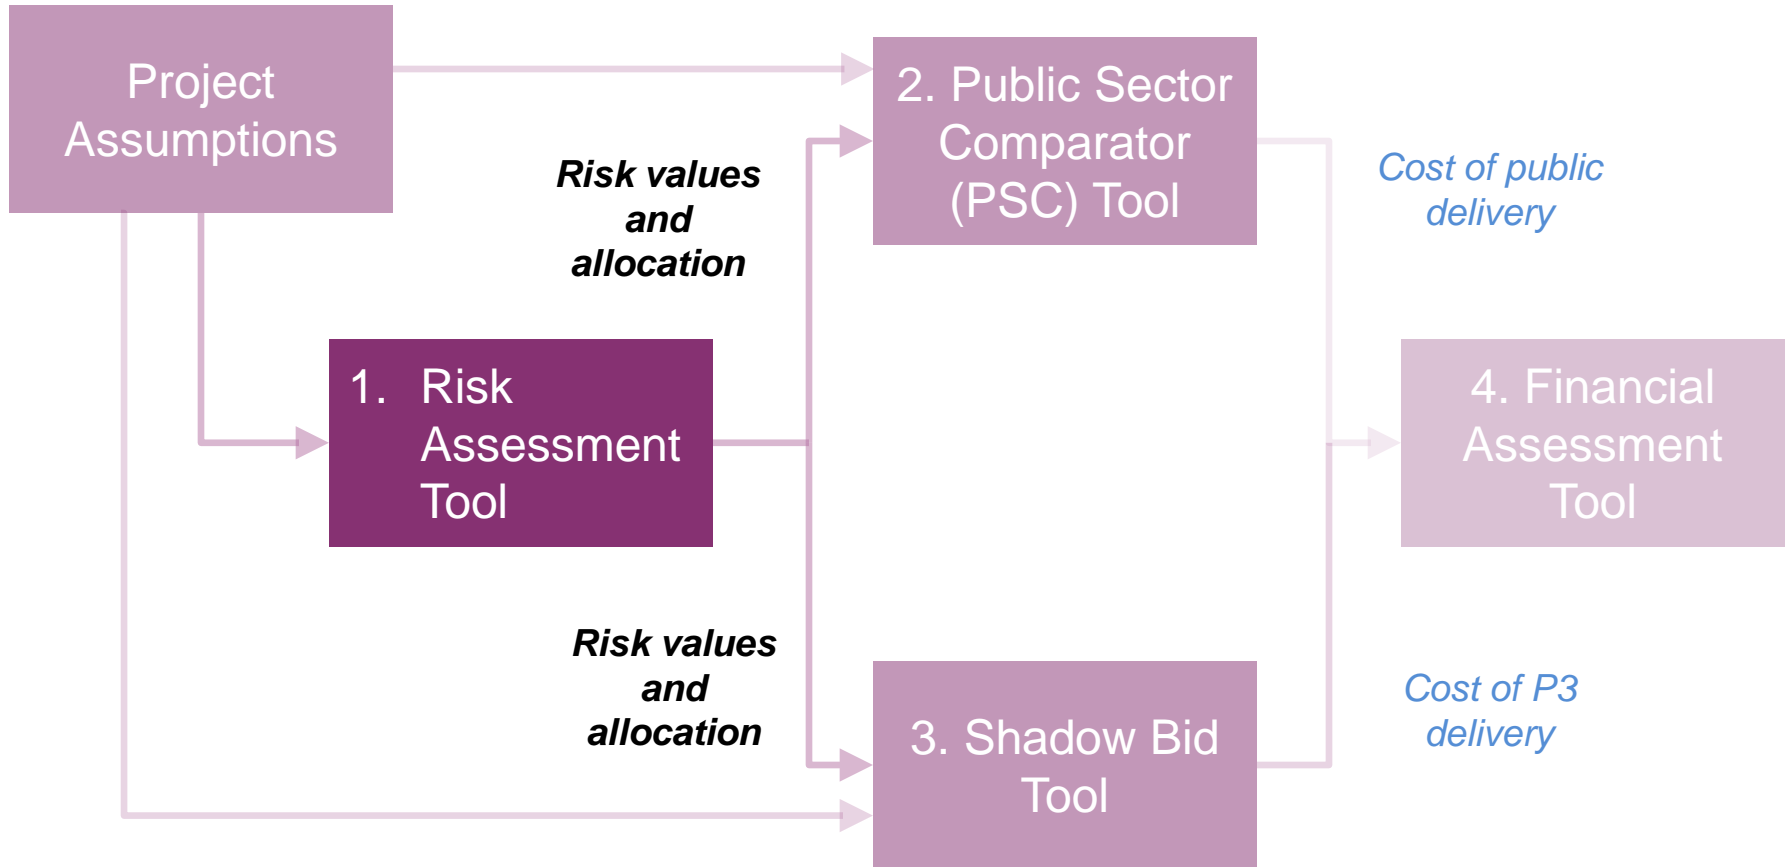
Project Assumptions

Risk values and allocation

2. Public Sector Comparator (PSC) Tool

Cost of public delivery

1. Risk Assessment Tool

4. Financial Assessment Tool

Risk values and allocation

3. Shadow Bid Tool

Cost of P3 delivery